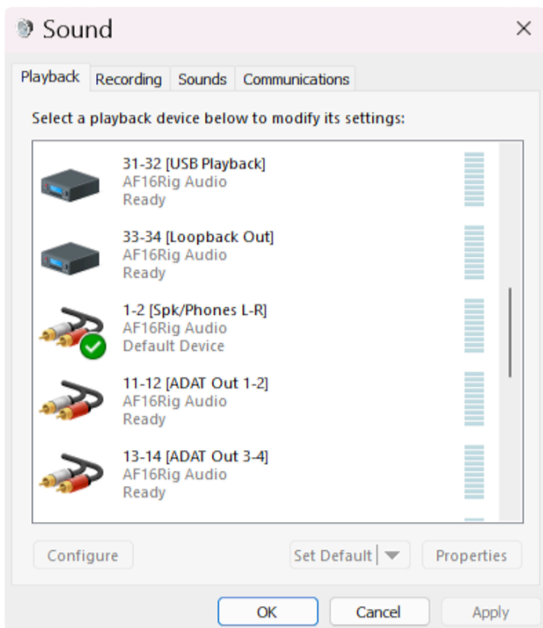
Sound

Playback Recording Sounds Communications

Select a playback device below to modify its settings:

31-32 [USB Playback]
AF16Rig Audio
Ready

33-34 [Loopback Out]
AF16Rig Audio
Ready

1-2 [Spk/Phones L-R]
AF16Rig Audio
Default Device

11-12 [ADAT Out 1-2]
AF16Rig Audio
Ready

13-14 [ADAT Out 3-4]
AF16Rig Audio
Ready

Configure Set Default Properties

OK Cancel Apply